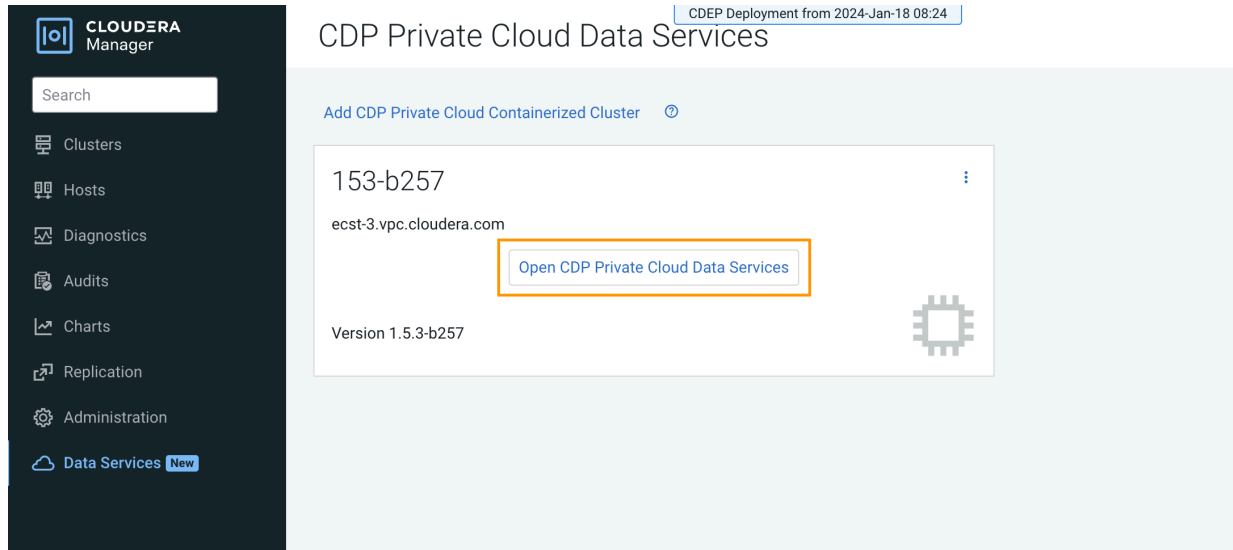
CLOUDERA Manager

Search

Clusters

Hosts

Diagnostics

Audits

Charts

Replication

Administration

Data Services New

CDEP Deployment from 2024-Jan-18 08:24

CDP Private Cloud Data Services

Add CDP Private Cloud Containerized Cluster

153-b257

ecst-3.vpc.cloudera.com

Open CDP Private Cloud Data Services

Version 1.5.3-b257